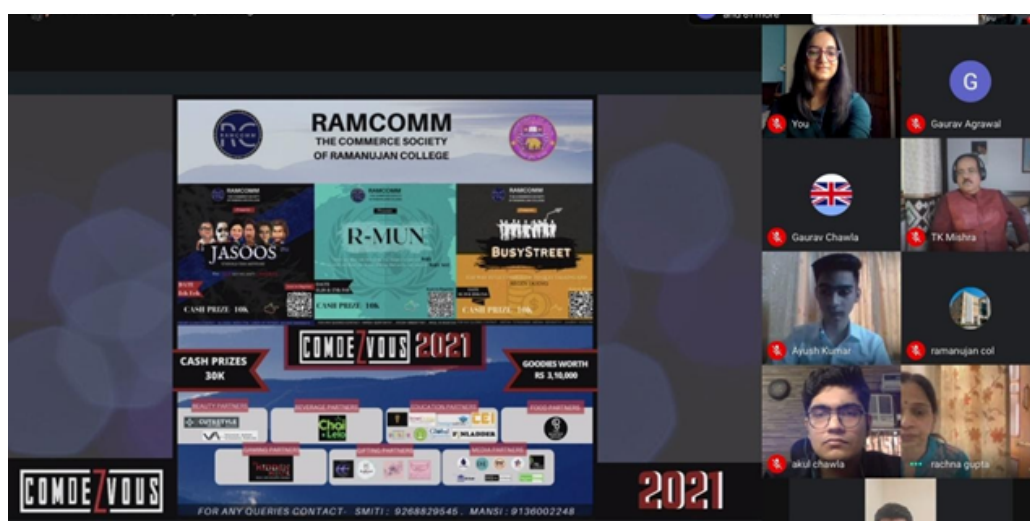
and 81 more

RAMCOMM
THE COMMERCE SOCIETY
OF RAMANUJAN COLLEGE

RC

RAMCOMM
JASOOS
CASH PRIZE 10K

RAMCOMM
R-MUN
CASH PRIZE 10K

RAMCOMM
BUSYSTREET
CASH PRIZE 10K

CASH PRIZES
30K

COMDEZVOUS 2021

GOODIES WORTH
RS 3,10,000

BEAUTY PARTNER
BEVERAGE PARTNER
Chai Leio
EDUCATION PARTNER
CEI
LADDER
FOOD PARTNER
GIFTING PARTNER
MEDIA PARTNER

FOR ANY QUERIES CONTACT- SMITI : 9268829545 , MANSI : 9136002248

COMDEZVOUS

2021

You
G
Gaurav Agrawal
Gaurav Chawla
TK Mishra
Ayush Kumar
ramanujan col
akul chawla
rachna gupta